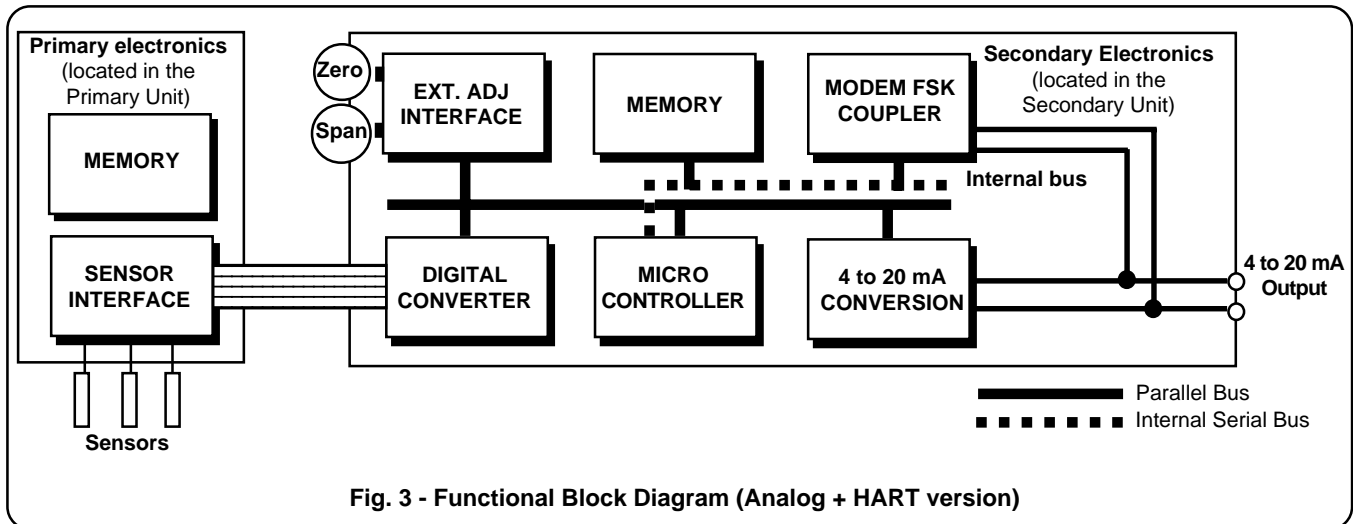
Primary electronics
(located in the Primary Unit)

MEMORY

SENSOR INTERFACE

Sensors

Zero

Span

EXT. ADJ INTERFACE

MEMORY

MODEM FSK COUPLER

Secondary Electronics
(located in the Secondary Unit)

Internal bus

DIGITAL CONVERTER

MICRO CONTROLLER

4 to 20 mA CONVERSION

4 to 20 mA Output

Parallel Bus

Internal Serial Bus

Fig. 3 - Functional Block Diagram (Analog + HART version)